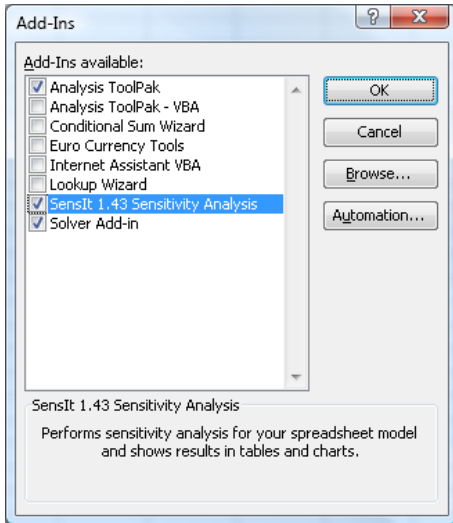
Add-Ins

?

X

Add-Ins available:

Analysis ToolPak
Analysis ToolPak - VBA
Conditional Sum Wizard
Euro Currency Tools
Internet Assistant VBA
Lookup Wizard
SensIt 1.43 Sensitivity Analysis
Solver Add-in

OK

Cancel

Browse...

Automation...

SensIt 1.43 Sensitivity Analysis

Performs sensitivity analysis for your spreadsheet model and shows results in tables and charts.